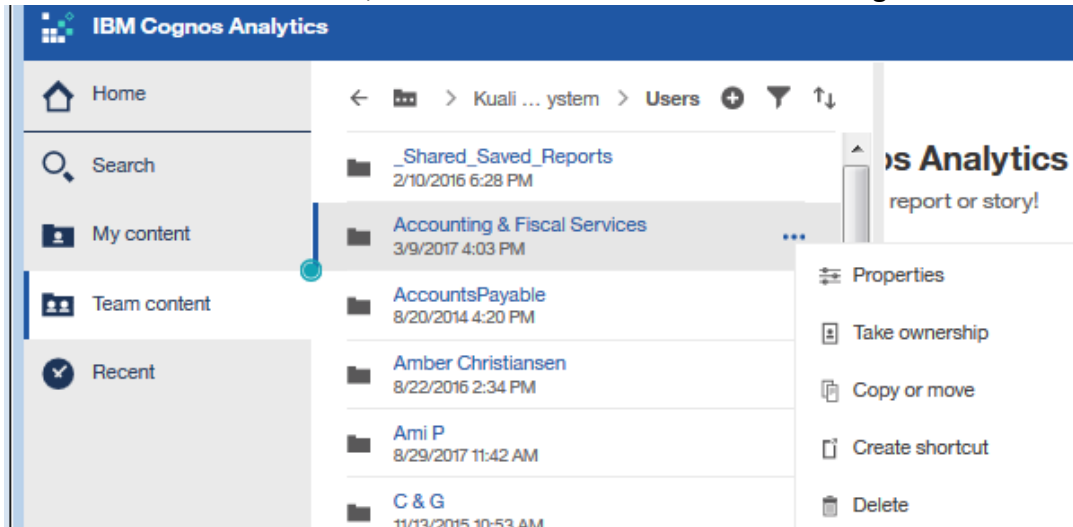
IBM Cognos Analytics

Home

Search

My content

Team content

Recent

Kuali … ystem > Users

_Shared_Saved_Reports
2/10/2016 6:28 PM

Accounting & Fiscal Services
3/9/2017 4:03 PM

AccountsPayable
8/20/2014 4:20 PM

Amber Christiansen
8/22/2016 2:34 PM

Ami P
8/29/2017 11:42 AM

C & G
11/13/2015 10:53 AM

os Analytics
report or story!

Properties

Take ownership

Copy or move

Create shortcut

Delete